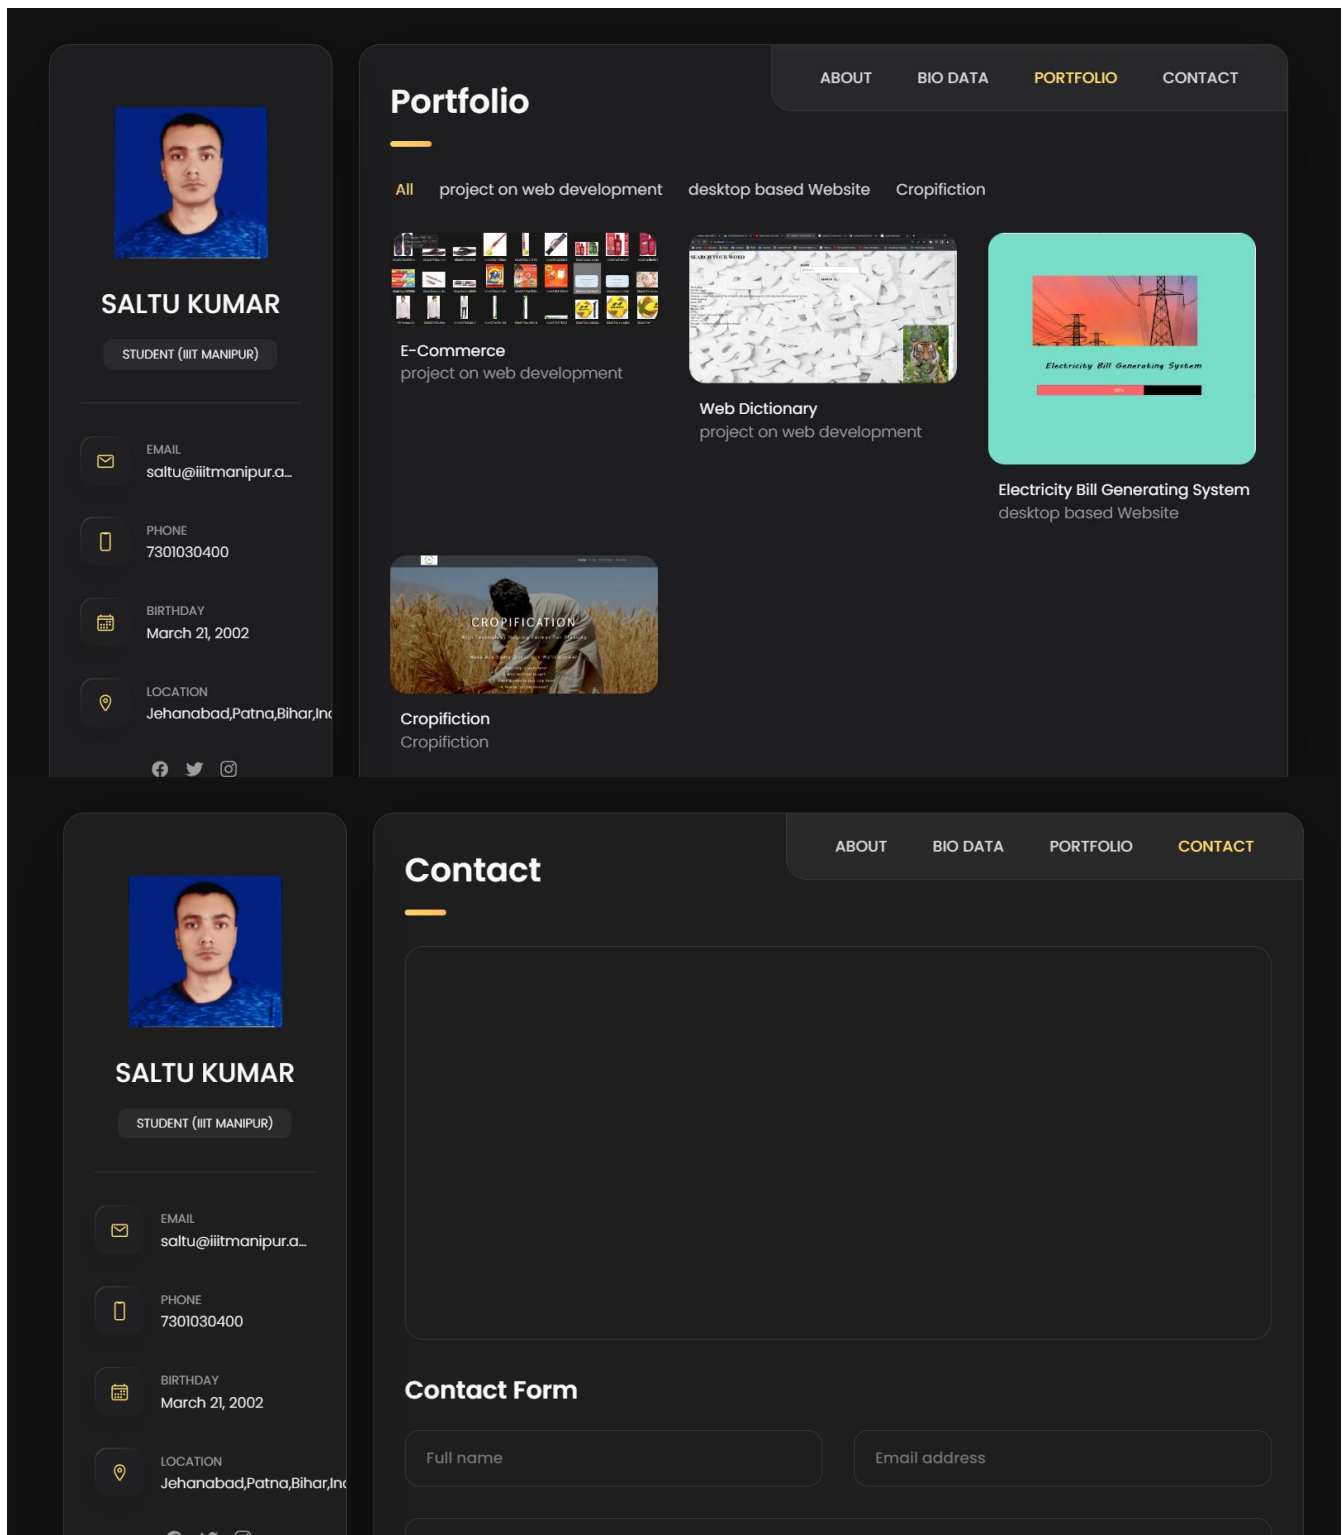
ABOUT BIO DATA PORTFOLIO CONTACT

Portfolio

All project on web development desktop based Website Cropifiction

E-Commerce
project on web development

Web Dictionary
project on web development

Electricity Bill Generating System

Electricity Bill Generating System
desktop based Website

CROPIFICATION

Cropifiction
Cropifiction

SALTU KUMAR
STUDENT (IIIT MANIPUR)

EMAIL
saltu@iiitmanipur.a...

PHONE
7301030400

BIRTHDAY
March 21, 2002

LOCATION
Jehanabad,Patna,Bihar,Inc

ABOUT BIO DATA PORTFOLIO CONTACT

Contact

Contact Form

Full name

Email address

SALTU KUMAR
STUDENT (IIIT MANIPUR)

EMAIL
saltu@iiitmanipur.a...

PHONE
7301030400

BIRTHDAY
March 21, 2002

LOCATION
Jehanabad,Patna,Bihar,Inc